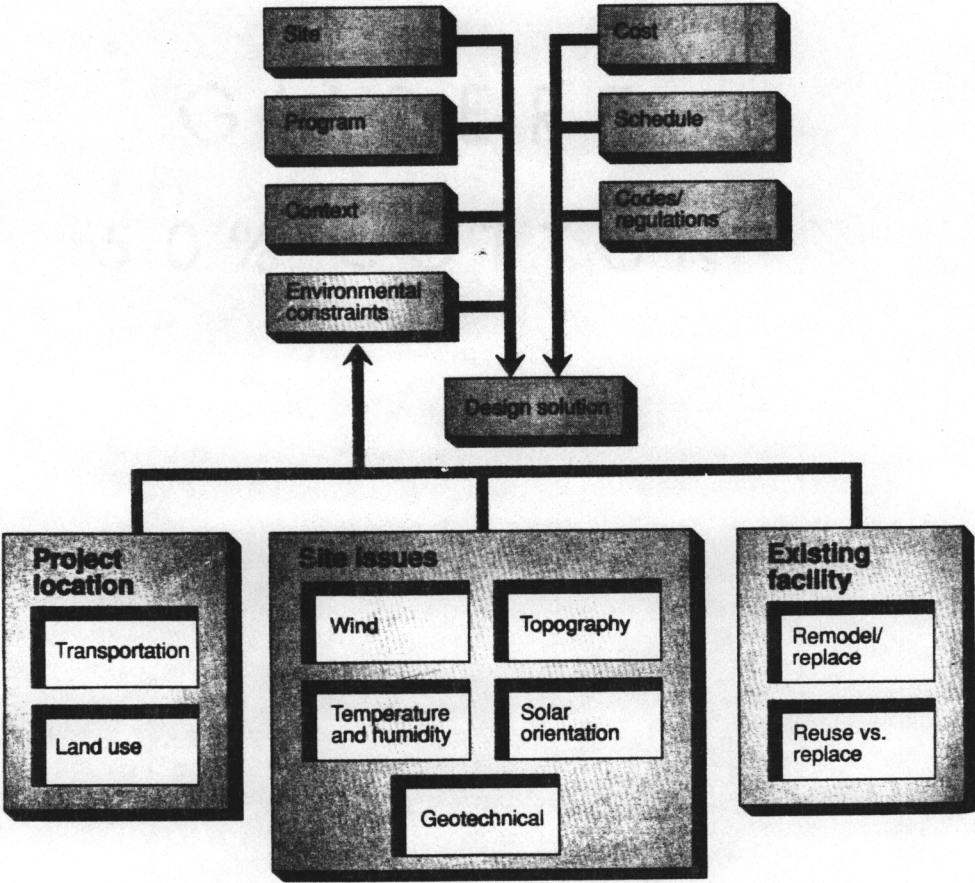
Site

Program

Context

Environmental constraints

Cost

Schedule

Codes/ regulations

Design solution

Project location

Transportation

Land use

Site issues

Wind

Topography

Temperature and humidity

Solar orientation

Geotechnical

Existing facility

Remodel/ replace

Reuse vs. replace